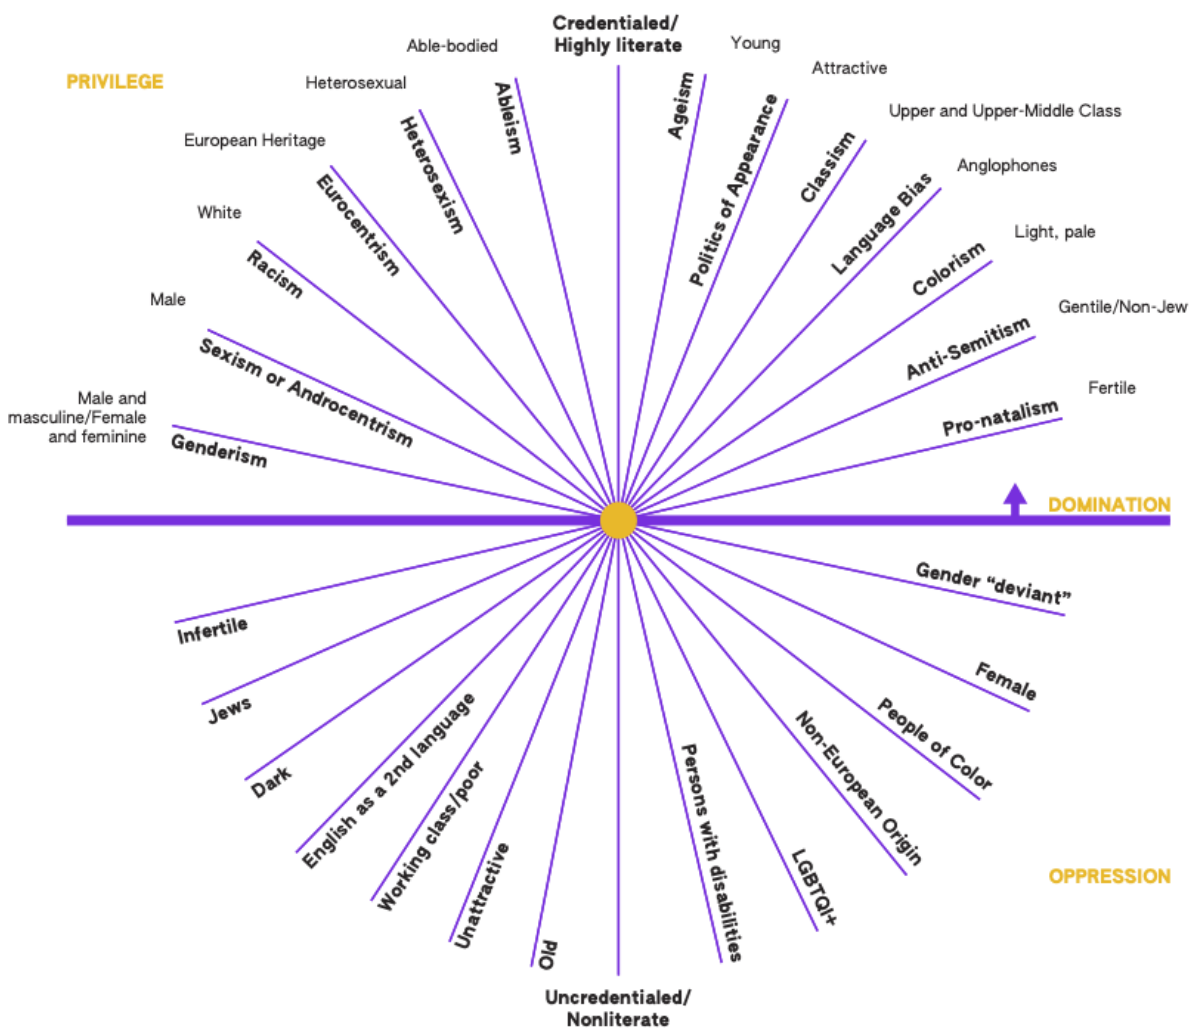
PRIVILEGE

Credentialed/ Highly literate

Able-bodied

Ableism

Young

Ageism

Heterosexual

Heterosexism

Attractive

Politics of Appearance

European Heritage

Eurocentrism

Upper and Upper-Middle Class

Classism

Anglophones

Language Bias

White

Racism

Light, pale

Colorism

Male

Sexism or Androcentrism

Gentile/Non-Jew

Anti-Semitism

Male and masculine/Female and feminine

Genderism

Fertile

Pro-natalism

DOMINATION

Gender "deviant"

Female

People of Color

Non-European Origin

LGBTQI+

Persons with disabilities

Infertile

Jews

Dark

English as a 2nd language

Working class/poor

Unattractive

Old

Uncredentialed/ Nonliterate

OPPRESSION